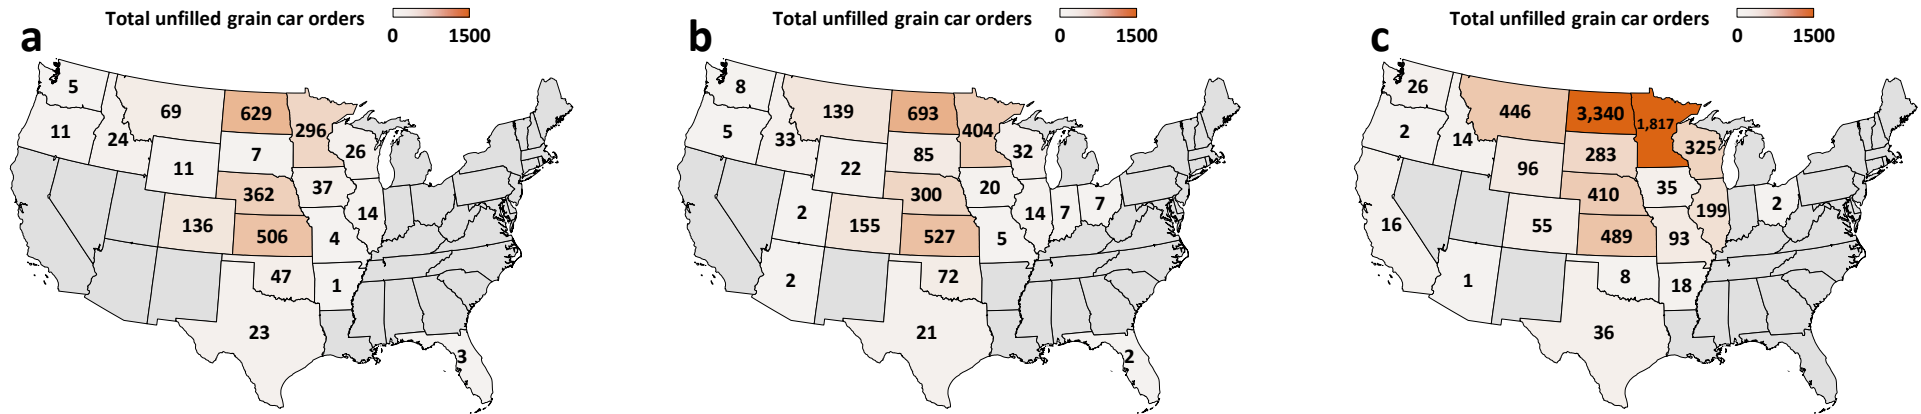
a
Total unfilled grain car orders
0 1500
5
11
24
69
629
296
26
7
11
362
37
14
136
506
4
47
1
23
3

b
Total unfilled grain car orders
0 1500
8
5
33
139
693
404
32
85
22
300
20
2
155
527
5
14
7
7
2
72
21
2

c
Total unfilled grain car orders
0 1500
26
2
14
446
3,340
1,817
325
283
96
410
35
16
55
199
2
489
93
1
8
18
36